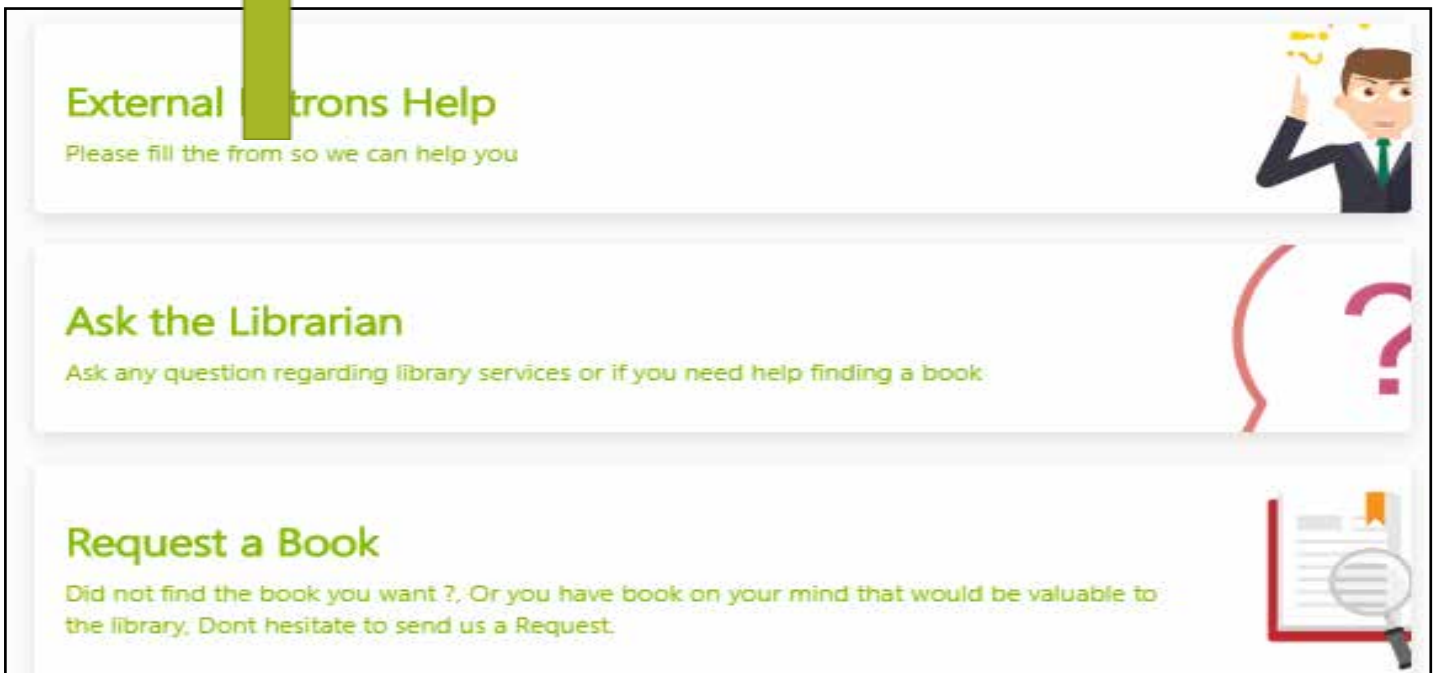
External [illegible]trons Help
Please fill the from so we can help you

Ask the Librarian
Ask any question regarding library services or if you need help finding a book

Request a Book
Did not find the book you want ?, Or you have book on your mind that would be valuable to the library, Dont hesitate to send us a Request.